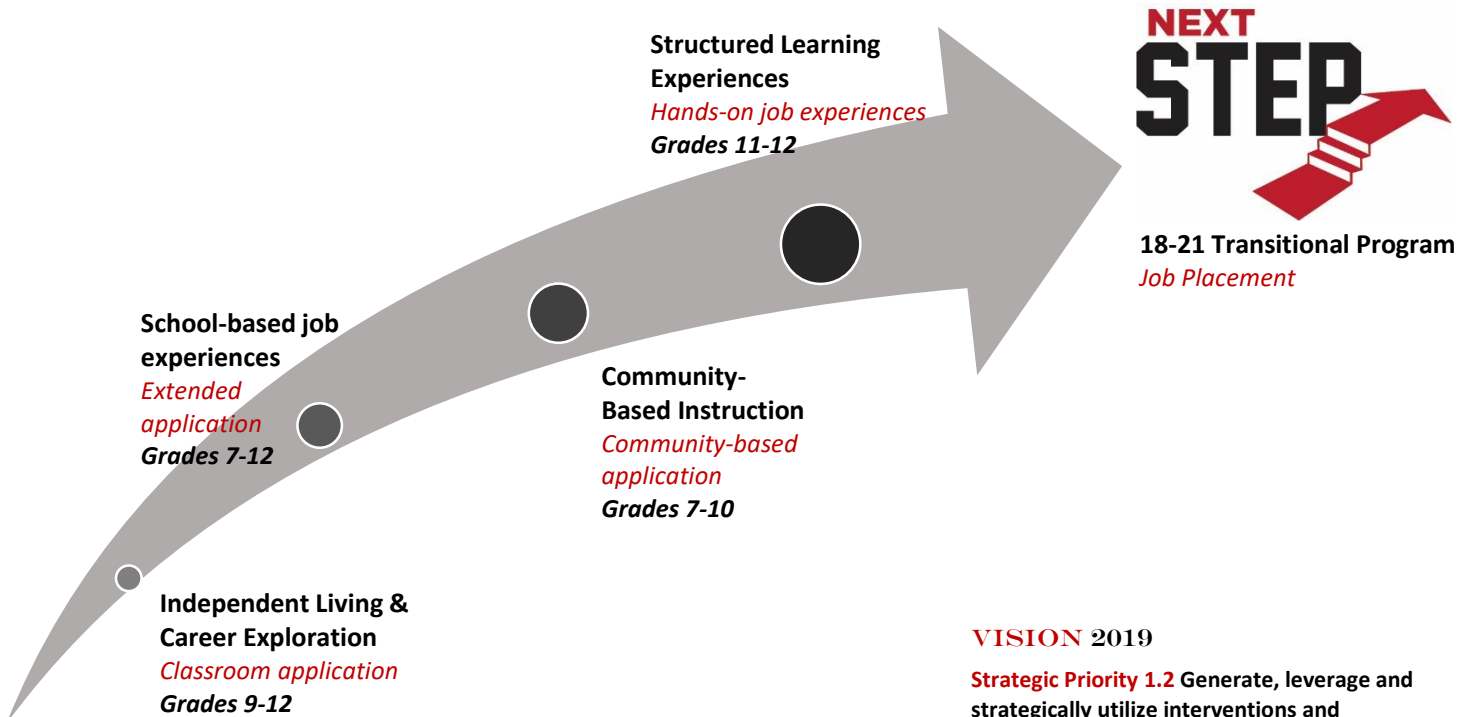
Structured Learning Experiences
Hands-on job experiences
Grades 11-12

NEXT STEP

18-21 Transitional Program
Job Placement

School-based job experiences
Extended application
Grades 7-12

Community-Based Instruction
Community-based application
Grades 7-10

Independent Living & Career Exploration
Classroom application
Grades 9-12

VISION 2019

Strategic Priority 1.2 Generate, leverage and strategically utilize interventions and